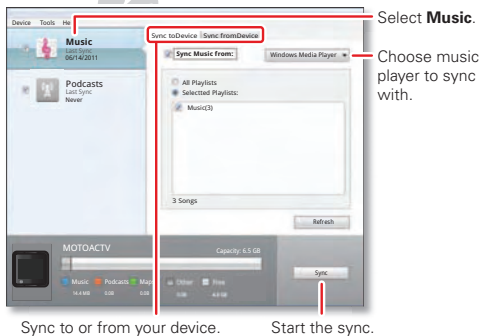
Device Tools He

Music
Last Sync
06/14/2011

Podcasts
Last Sync
Never

Sync toDevice Sync fromDevice

Sync Music From:

Windows Media Player

All Playlists

Selected Playlists:

Music(3)

3 Songs

Refresh

MOTOACTV

Capacity: 6.5 GB

Music Podcasts Map Other Free

16.4 MB 0.00 0.00 0.00 4.6 GB

Sync

Select **Music**.

Choose music player to sync with.

Sync to or from your device.

Start the sync.